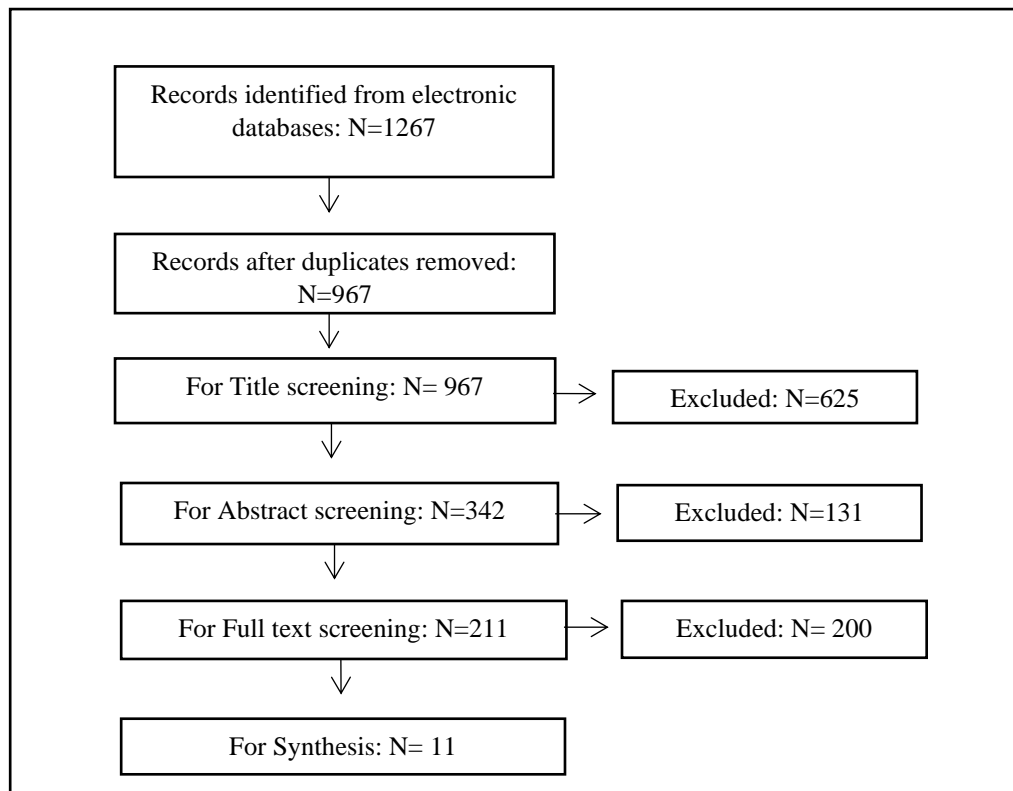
Records identified from electronic databases: N=1267

Records after duplicates removed: N=967

For Title screening: N= 967

Excluded: N=625

For Abstract screening: N=342

Excluded: N=131

For Full text screening: N=211

Excluded: N= 200

For Synthesis: N= 11